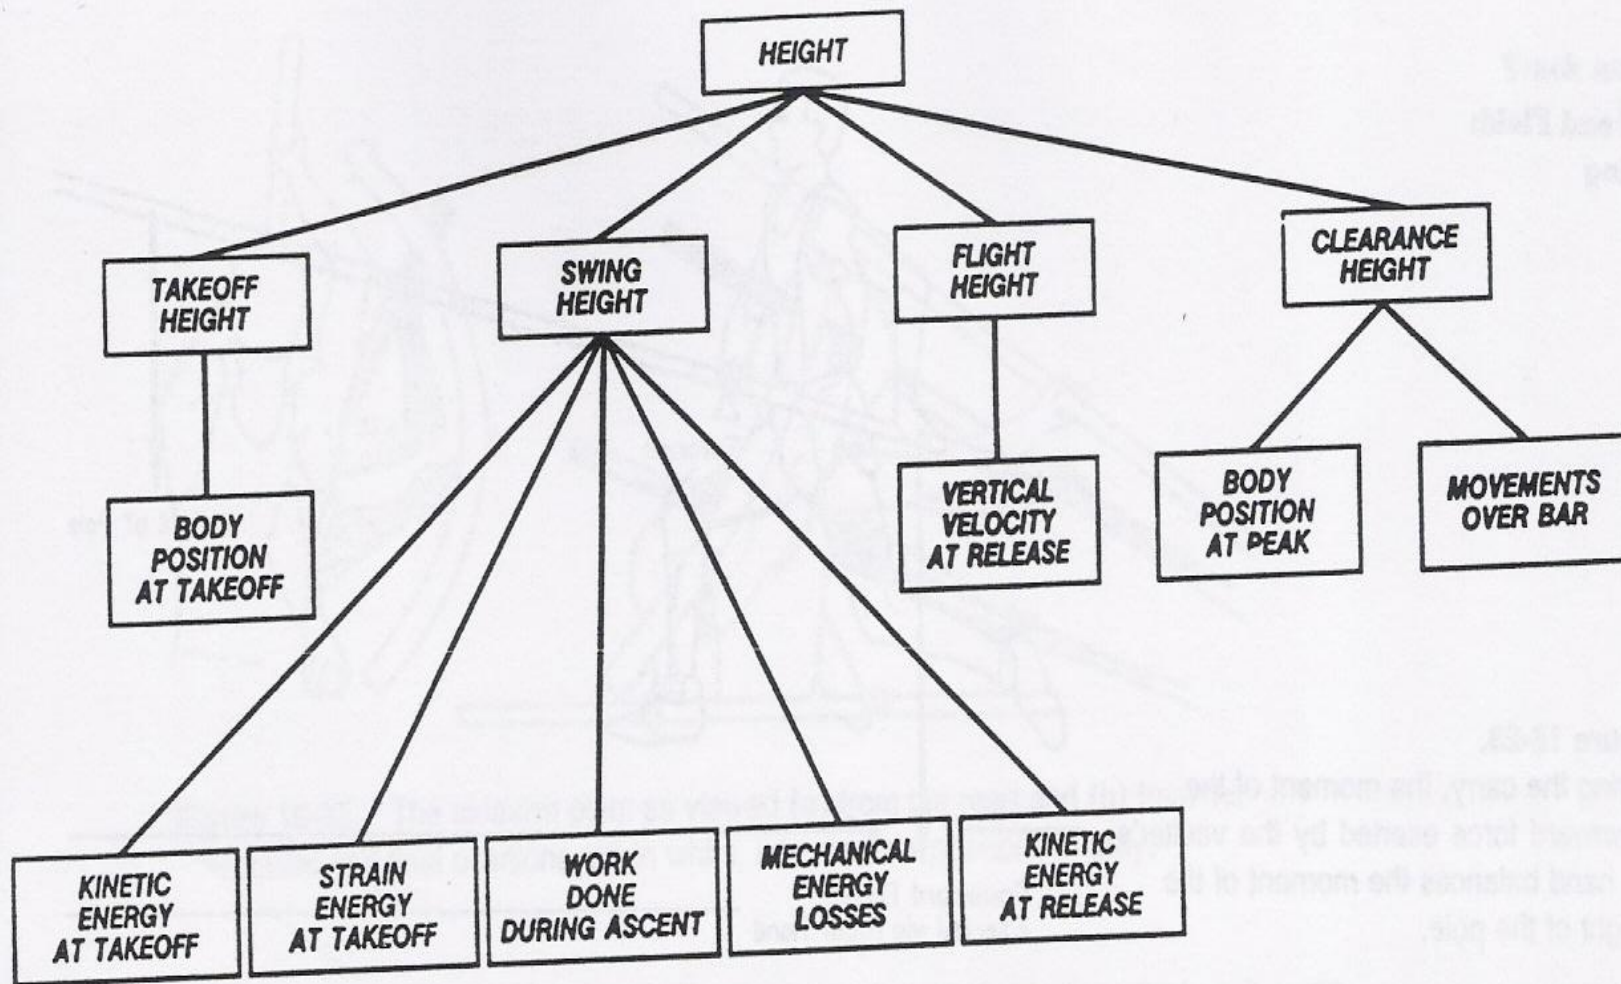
HEIGHT

TAKEOFF HEIGHT

SWING HEIGHT

FLIGHT HEIGHT

CLEARANCE HEIGHT

BODY POSITION AT TAKEOFF

VERTICAL VELOCITY AT RELEASE

BODY POSITION AT PEAK

MOVEMENTS OVER BAR

KINETIC ENERGY AT TAKEOFF

STRAIN ENERGY AT TAKEOFF

WORK DONE DURING ASCENT

MECHANICAL ENERGY LOSSES

KINETIC ENERGY AT RELEASE